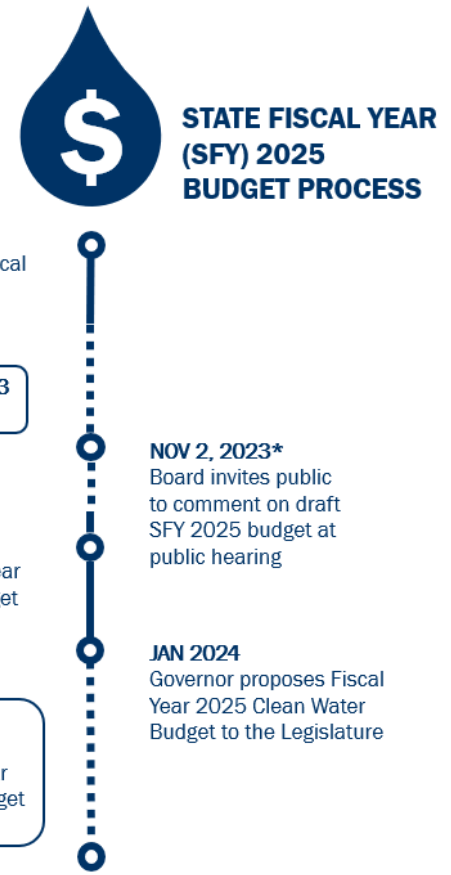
$

STATE FISCAL YEAR (SFY) 2025 BUDGET PROCESS

cal

3

ear
et

r
get

NOV 2, 2023*
Board invites public to comment on draft SFY 2025 budget at public hearing

JAN 2024
Governor proposes Fiscal Year 2025 Clean Water Budget to the Legislature